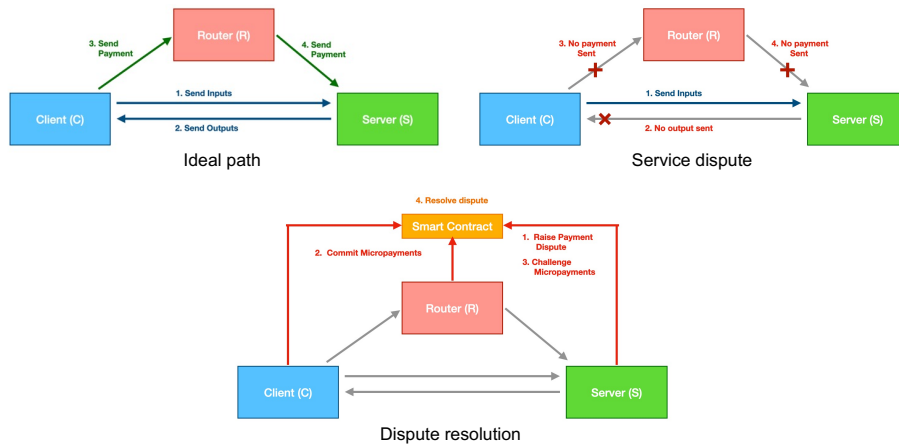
3. Send Payment

Router (R)

4. Send Payment

1. Send Inputs

Client (C)

Server (S)

2. Send Outputs

Ideal path

3. No payment Sent

Router (R)

4. No payment Sent

1. Send Inputs

Client (C)

Server (S)

2. No output sent

Service dispute

4. Resolve dispute

Smart Contract

1. Raise Payment Dispute

2. Commit Micropayments

3. Challenge Micropayments

Router (R)

Client (C)

Server (S)

Dispute resolution